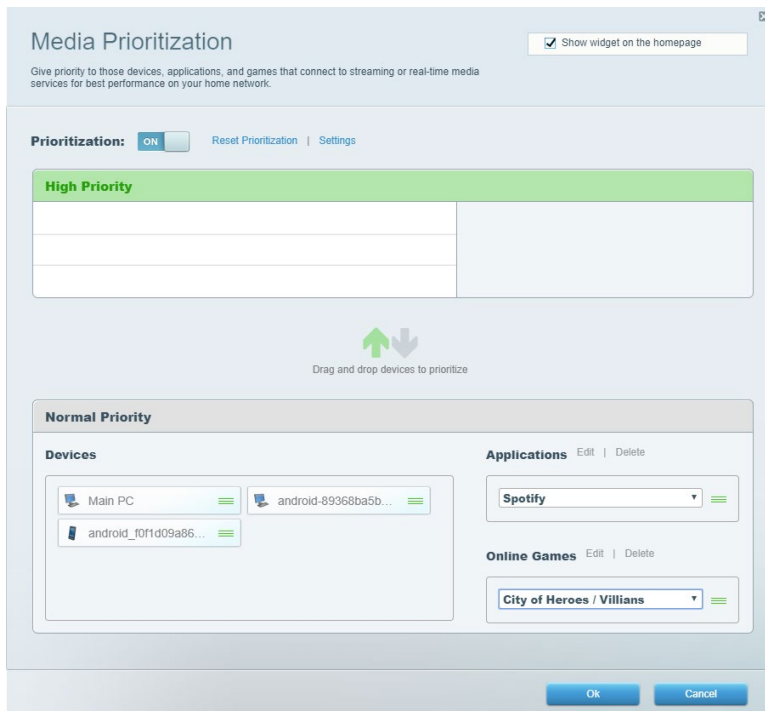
Media Prioritization

Show widget on the homepage

Give priority to those devices, applications, and games that connect to streaming or real-time media services for best performance on your home network.

Prioritization: ON

Reset Prioritization | Settings

High Priority

Drag and drop devices to prioritize

Normal Priority

Devices

Main PC

android-89368ba5b...

android_f0f1d09a86...

Applications Edit | Delete

Spotify

Online Games Edit | Delete

City of Heroes / Villians

Ok

Cancel